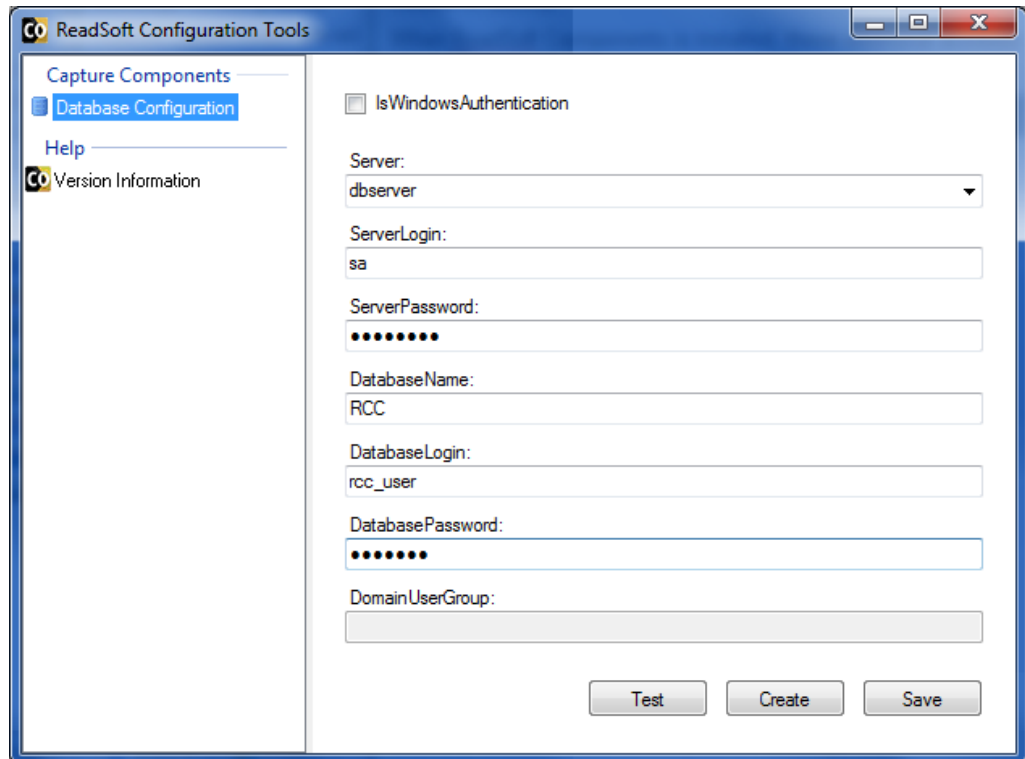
CO ReadSoft Configuration Tools

Capture Components
Database Configuration
Help
CO Version Information

IsWindowsAuthentication

Server:
dbserver

ServerLogin:
sa

ServerPassword:
••••••••

DatabaseName:
RCC

DatabaseLogin:
rcc_user

DatabasePassword:
•••••••

DomainUserGroup:

Test Create Save